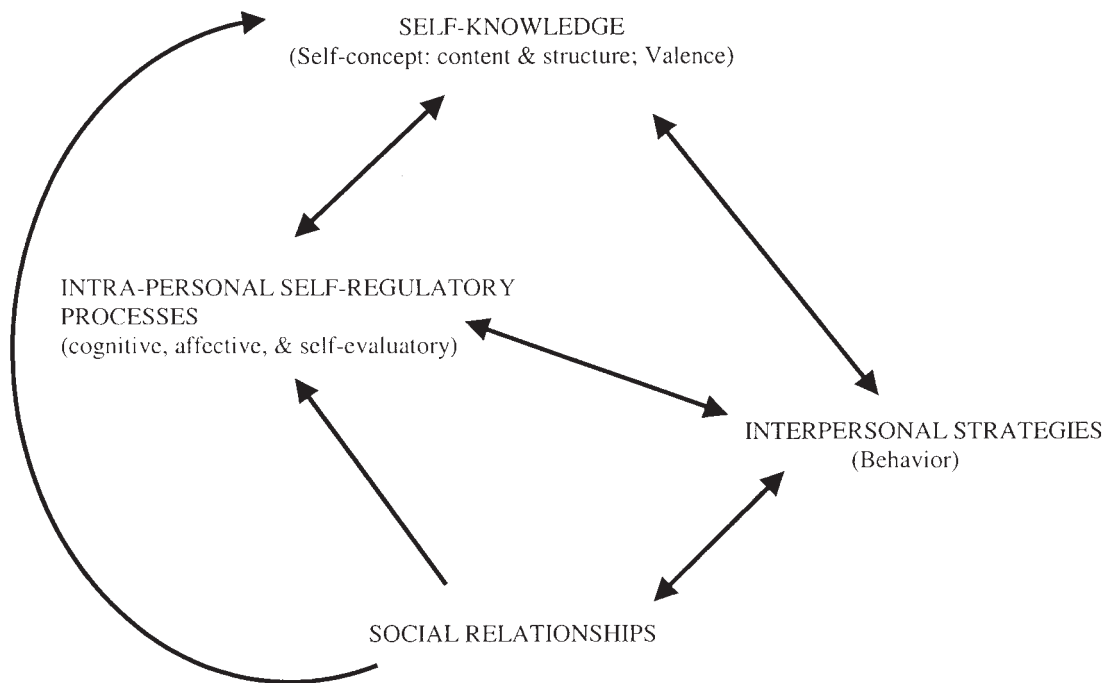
SELF-KNOWLEDGE
(Self-concept: content & structure; Valence)

INTRA-PERSONAL SELF-REGULATORY PROCESSES
(cognitive, affective, & self-evaluatory)

INTERPERSONAL STRATEGIES
(Behavior)

SOCIAL RELATIONSHIPS